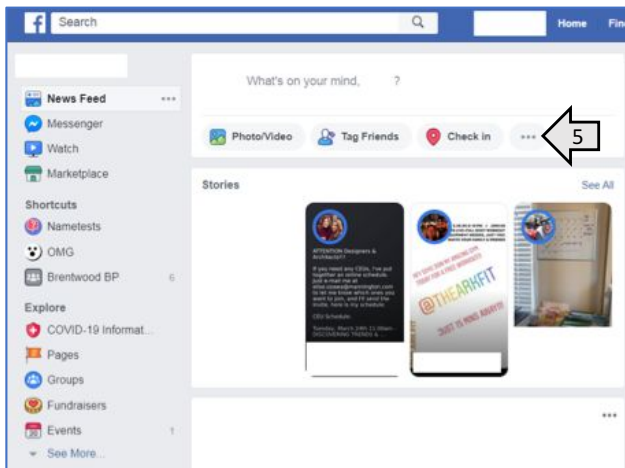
Search

Home Fin

News Feed ···
Messenger
Watch
Marketplace

Shortcuts
Nametests
OMG
Brentwood BP 6

Explore
COVID-19 Informat...
Pages
Groups
Fundraisers
Events 1
See More...

What's on your mind, ?

Photo/Video
Tag Friends
Check in
···
5

Stories
See All

ATTENTION Designers & Architects!!! If you need any CEUs, I've put together an online schedule. Just e-mail me at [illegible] to let me know which ones you want to join, and I'll send the invite. here is my schedule: CEU Schedule: Tuesday, March 24th 11:00am - DISCOVERING TRENDS &

@THEARKFIT
JUST 15 MINS A DAY!!!

···